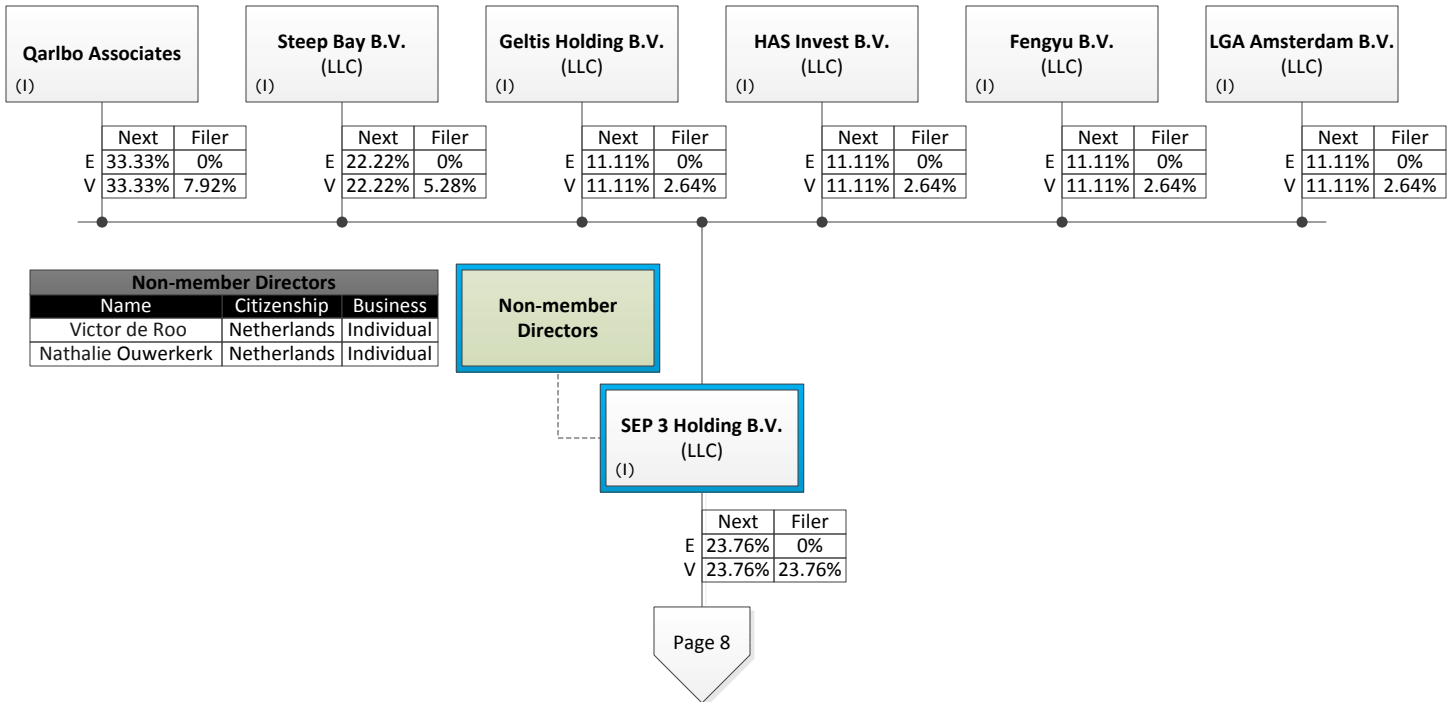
Qarlbo Associates
(I)

| | Next | Filer |
|---|---|---|
| E | 33.33% | 0% |
| V | 33.33% | 7.92% |

Steep Bay B.V.
(LLC)
(I)

| | Next | Filer |
|---|---|---|
| E | 22.22% | 0% |
| V | 22.22% | 5.28% |

Geltis Holding B.V.
(LLC)
(I)

| | Next | Filer |
|---|---|---|
| E | 11.11% | 0% |
| V | 11.11% | 2.64% |

HAS Invest B.V.
(LLC)
(I)

| | Next | Filer |
|---|---|---|
| E | 11.11% | 0% |
| V | 11.11% | 2.64% |

Fengyu B.V.
(LLC)
(I)

| | Next | Filer |
|---|---|---|
| E | 11.11% | 0% |
| V | 11.11% | 2.64% |

LGA Amsterdam B.V.
(LLC)
(I)

| | Next | Filer |
|---|---|---|
| E | 11.11% | 0% |
| V | 11.11% | 2.64% |

| Non-member Directors | | |
|---|---|---|
| Name | Citizenship | Business |
| Victor de Roo | Netherlands | Individual |
| Nathalie Ouwerkerk | Netherlands | Individual |

Non-member Directors

SEP 3 Holding B.V.
(LLC)
(I)

| | Next | Filer |
|---|---|---|
| E | 23.76% | 0% |
| V | 23.76% | 23.76% |

Page 8